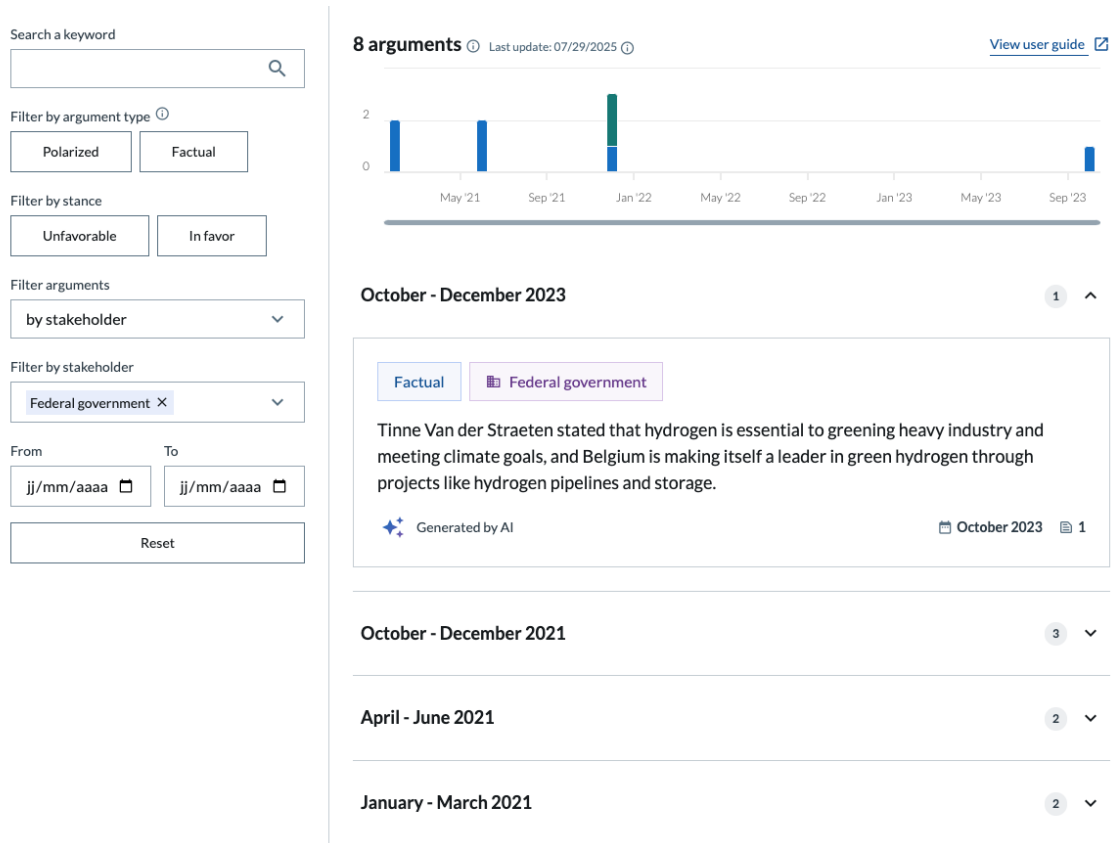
Search a keyword

Filter by argument type

Polarized

Factual

Filter by stance

Unfavorable

In favor

Filter arguments

by stakeholder

Filter by stakeholder

Federal government ×

From

jj/mm/aaaa

To

jj/mm/aaaa

Reset

8 arguments Last update: 07/29/2025

View user guide

2

0

May '21 Sep '21 Jan '22 May '22 Sep '22 Jan '23 May '23 Sep '23

October - December 2023 1

Factual

Federal government

Tinne Van der Straeten stated that hydrogen is essential to greening heavy industry and meeting climate goals, and Belgium is making itself a leader in green hydrogen through projects like hydrogen pipelines and storage.

Generated by AI

October 2023 1

October - December 2021 3

April - June 2021 2

January - March 2021 2